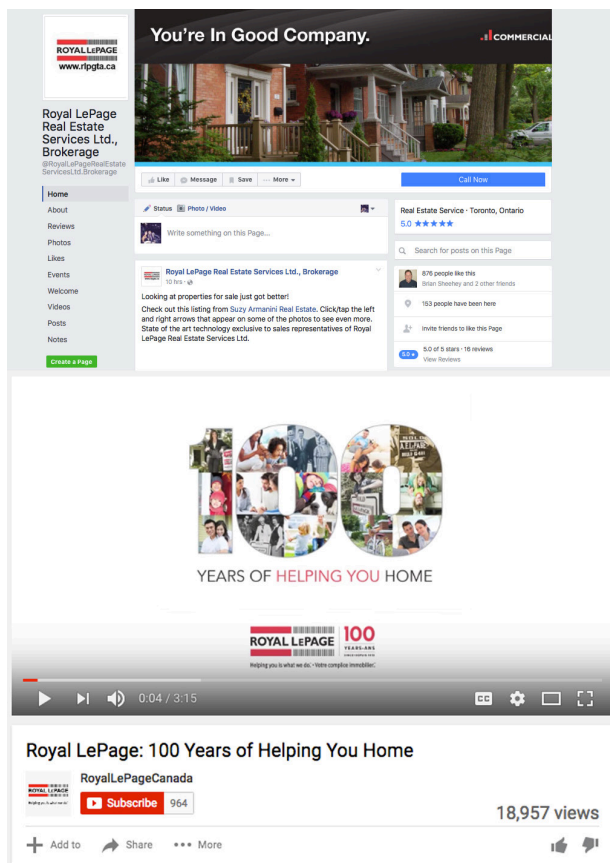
ROYAL LEPAGE
www.rlpgta.ca

You're In Good Company.

COMMERCIAL

Royal LePage Real Estate Services Ltd., Brokerage
@RoyalLePageRealEstateServicesLtd.Brokerage

Home
About
Reviews
Photos
Likes
Events
Welcome
Videos
Posts
Notes

Create a Page

Like Message Save ··· More

Call Now

Status Photo / Video

Write something on this Page...

Royal LePage Real Estate Services Ltd., Brokerage
10 hrs

Looking at properties for sale just got better!
Check out this listing from Suzy Armanini Real Estate. Click/tap the left and right arrows that appear on some of the photos to see even more. State of the art technology exclusive to sales representatives of Royal LePage Real Estate Services Ltd.

Real Estate Service · Toronto, Ontario
5.0 ★★★★★

Search for posts on this Page

876 people like this
Brian Sheehey and 2 other friends

153 people have been here

Invite friends to like this Page

5.0 of 5 stars · 16 reviews
View Reviews

YEARS OF HELPING YOU HOME

ROYAL LEPAGE 100 YEARS·ANS
Helping you is what we do. · Votre complice immobilier.

0:04 / 3:15

Royal LePage: 100 Years of Helping You Home

RoyalLePageCanada
Subscribe 964

18,957 views

Add to Share ••• More